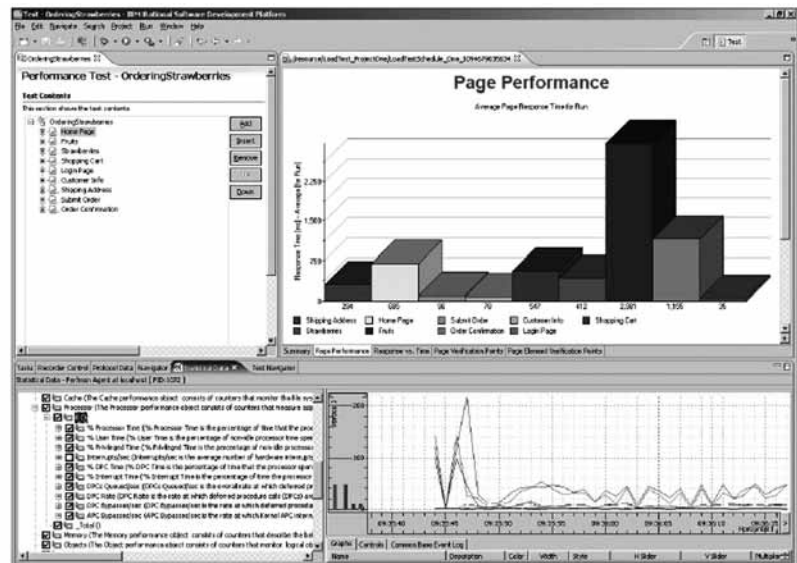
Test - OrderingStrawberries - IBM Rational Software Development Platform

File Edit Navigate Search Project Run Window Help

Test

OrderingStrawberries

Performance Test - OrderingStrawberries

Test Contents

This section shows the test contents

OrderingStrawberries
Home Page
Fruits
Strawberries
Shopping Cart
Login Page
Customer Info
Shipping Address
Submit Order
Order Confirmation

Add
Insert
Remove
Up
Down

Page Performance

Average Page Response Time for Run

Response Time [ms] - Average [for Run]

2,250
1,500
750

204 685 96 70 547 412 2,081 1,105 26

Shipping Address
Strawberries
Home Page
Fruits
Submit Order
Order Confirmation
Customer Info
Login Page
Shopping Cart

Summary Page Performance Response vs. Time Page Verification Points Page Element Verification Points

Tasks Recorder Control Protocol Data Navigator Test Navigator

Statistical Data - Perfmon Agent at localhost [PID:1072]

Cache (The Cache performance object consists of counters that monitor the file sys
Processor (The Processor performance object consists of counters that measure asp
% Processor Time (% Processor Time is the percentage of time that the proc
% User Time (% User Time is the percentage of nonidle processor time spen
% Privileged Time (% Privileged Time is the percentage of non-idle processo
Interrupts/sec (Interrupts/sec is the average number of hardware interrupts
% DPC Time (% DPC Time is the percentage of time that the processor spen
% Interrupt Time (% Interrupt Time is the percentage of time the processor
DPCs Queued/sec (DPCs Queued/sec is the overall rate at which deferred pr
DPC Rate (DPC Rate is the rate at which deferred procedure calls (DPCs) are
DPC Bypasses/sec (DPC Bypasses/sec is the rate at which deferred proced
APC Bypasses/sec (APC Bypasses/sec is the rate at which kernel APC interru
_Total ()
Memory (The Memory performance object consists of counters that describe the be
Objects (The Object performance object consists of counters that monitor logical ob

09:35:40 09:35:45 09:35:50 09:35:55 09:36:00 09:36:05 09:36:10 09:36:15

Graphic Controls Common Base Event Log

Name Description Color Width Style H Slider V Slider Multiplier